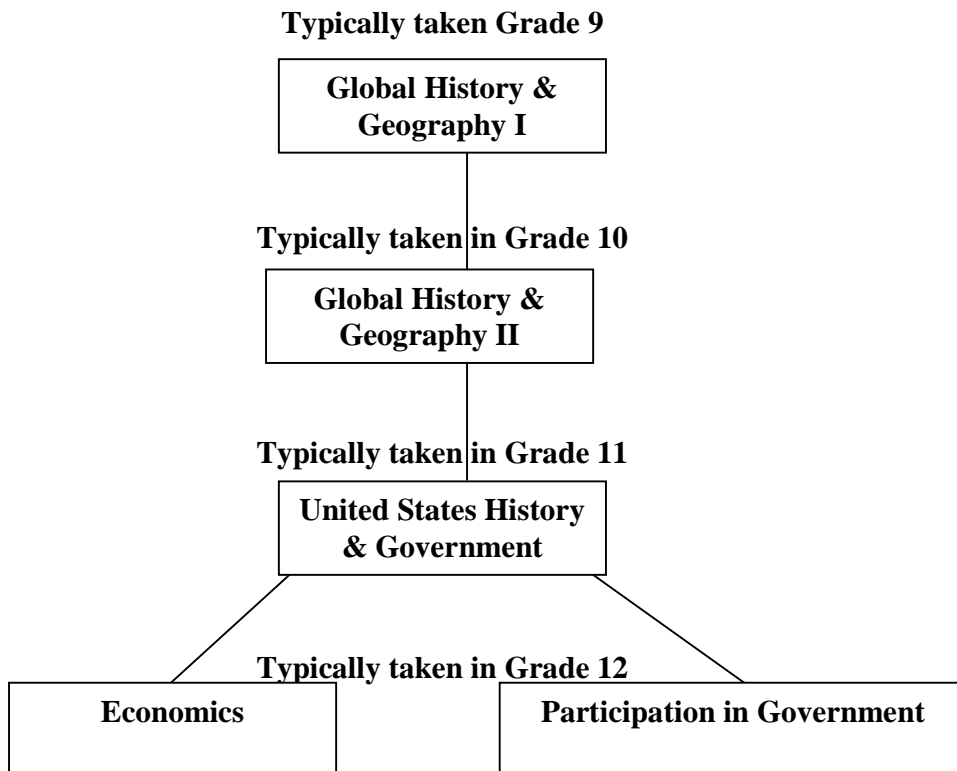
Typically taken Grade 9

Global History & Geography I

Typically taken in Grade 10

Global History & Geography II

Typically taken in Grade 11

United States History & Government

Typically taken in Grade 12

Economics

Participation in Government